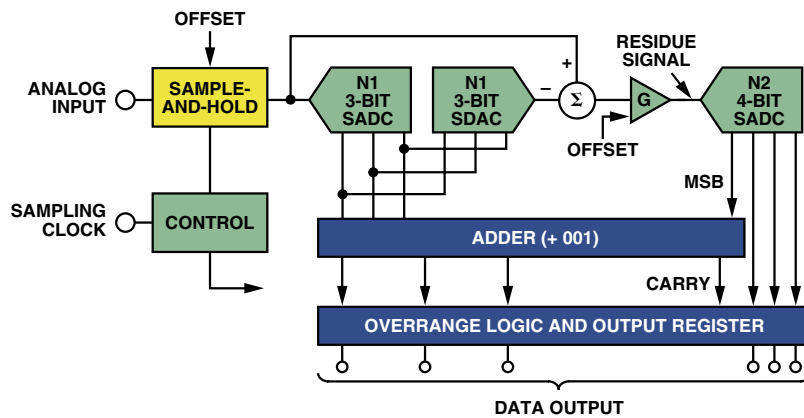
OFFSET

ANALOG INPUT

SAMPLE-AND-HOLD

N1 3-BIT SADC

N1 3-BIT SDAC

+

−

$\Sigma$

RESIDUE SIGNAL

G

OFFSET

N2 4-BIT SADC

SAMPLING CLOCK

CONTROL

MSB

ADDER (+ 001)

CARRY

OVERRANGE LOGIC AND OUTPUT REGISTER

DATA OUTPUT